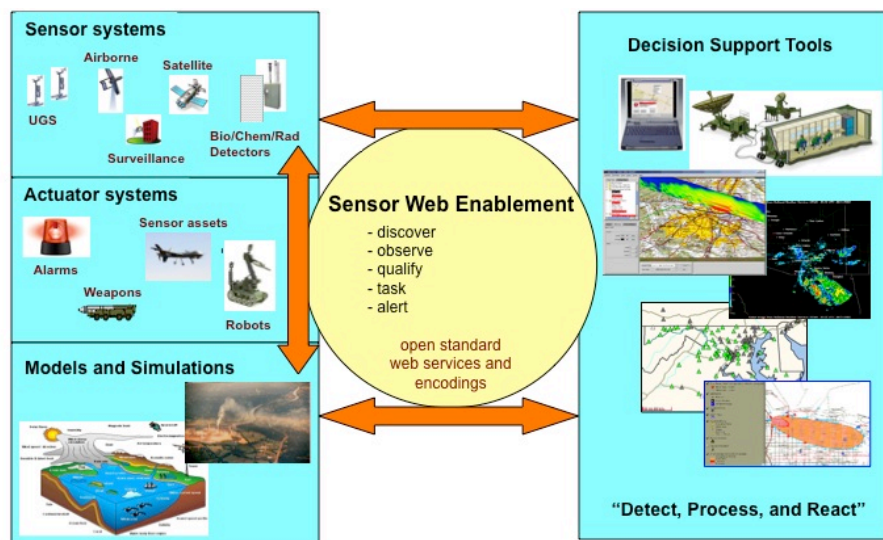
Sensor systems

Airborne

Satellite

UGS

Surveillance

Bio/Chem/Rad Detectors

Actuator systems

Sensor assets

Alarms

Weapons

Robots

Models and Simulations

Sensor Web Enablement

- discover
- observe
- qualify
- task
- alert

open standard web services and encodings

Decision Support Tools

"Detect, Process, and React"